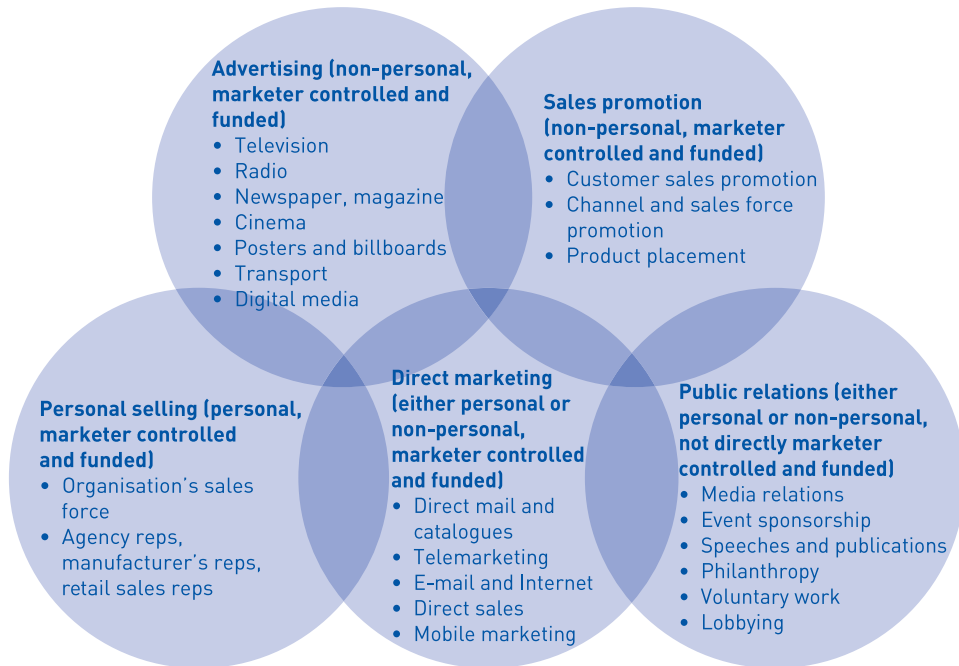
**Advertising (non-personal, marketer controlled and funded)**
- Television
- Radio
- Newspaper, magazine
- Cinema
- Posters and billboards
- Transport
- Digital media

**Sales promotion (non-personal, marketer controlled and funded)**
- Customer sales promotion
- Channel and sales force promotion
- Product placement

**Personal selling (personal, marketer controlled and funded)**
- Organisation’s sales force
- Agency reps, manufacturer’s reps, retail sales reps

**Direct marketing (either personal or non-personal, marketer controlled and funded)**
- Direct mail and catalogues
- Telemarketing
- E-mail and Internet
- Direct sales
- Mobile marketing

**Public relations (either personal or non-personal, not directly marketer controlled and funded)**
- Media relations
- Event sponsorship
- Speeches and publications
- Philanthropy
- Voluntary work
- Lobbying